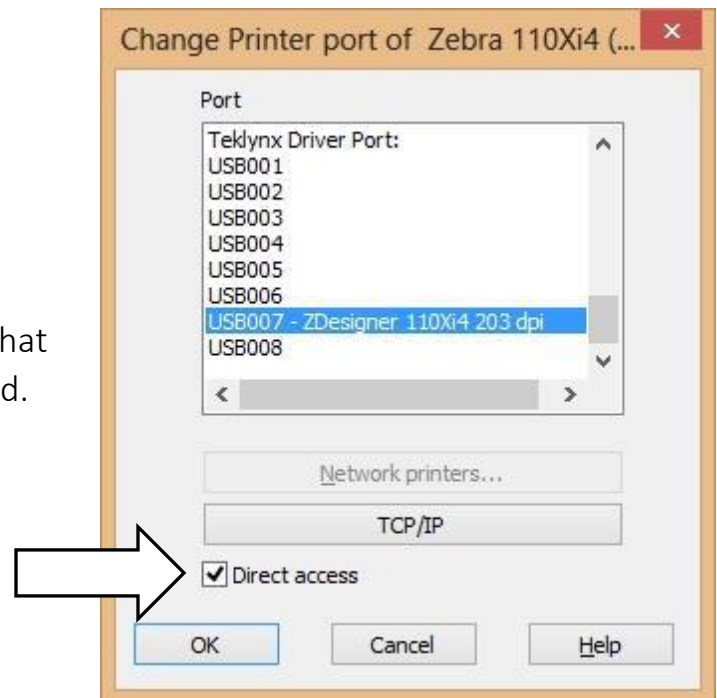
hat
d.

Change Printer port of Zebra 110Xi4 (...

×

Port

Teklynx Driver Port:
USB001
USB002
USB003
USB004
USB005
USB006
USB007 - ZDesigner 110Xi4 203 dpi
USB008

Network printers...

TCP/IP

Direct access

OK

Cancel

Help